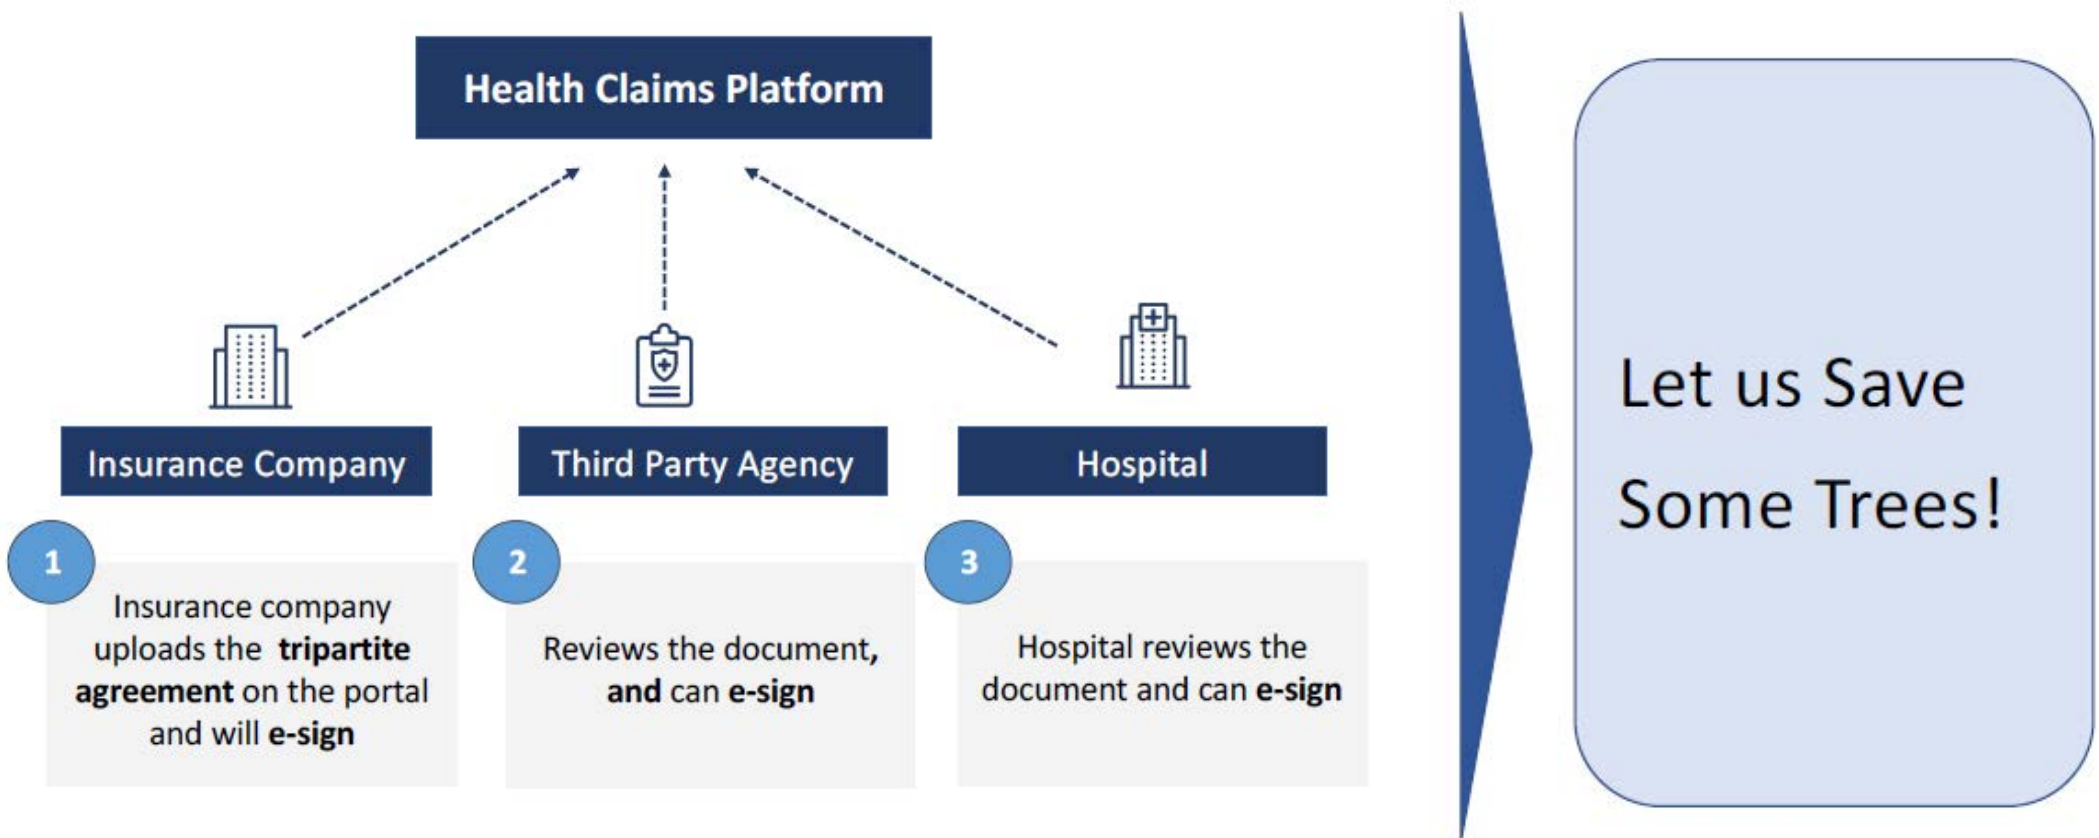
Health Claims Platform

Insurance Company

Third Party Agency

Hospital

1

Insurance company uploads the tripartite agreement on the portal and will e-sign

2

Reviews the document, and can e-sign

3

Hospital reviews the document and can e-sign

Let us Save Some Trees!